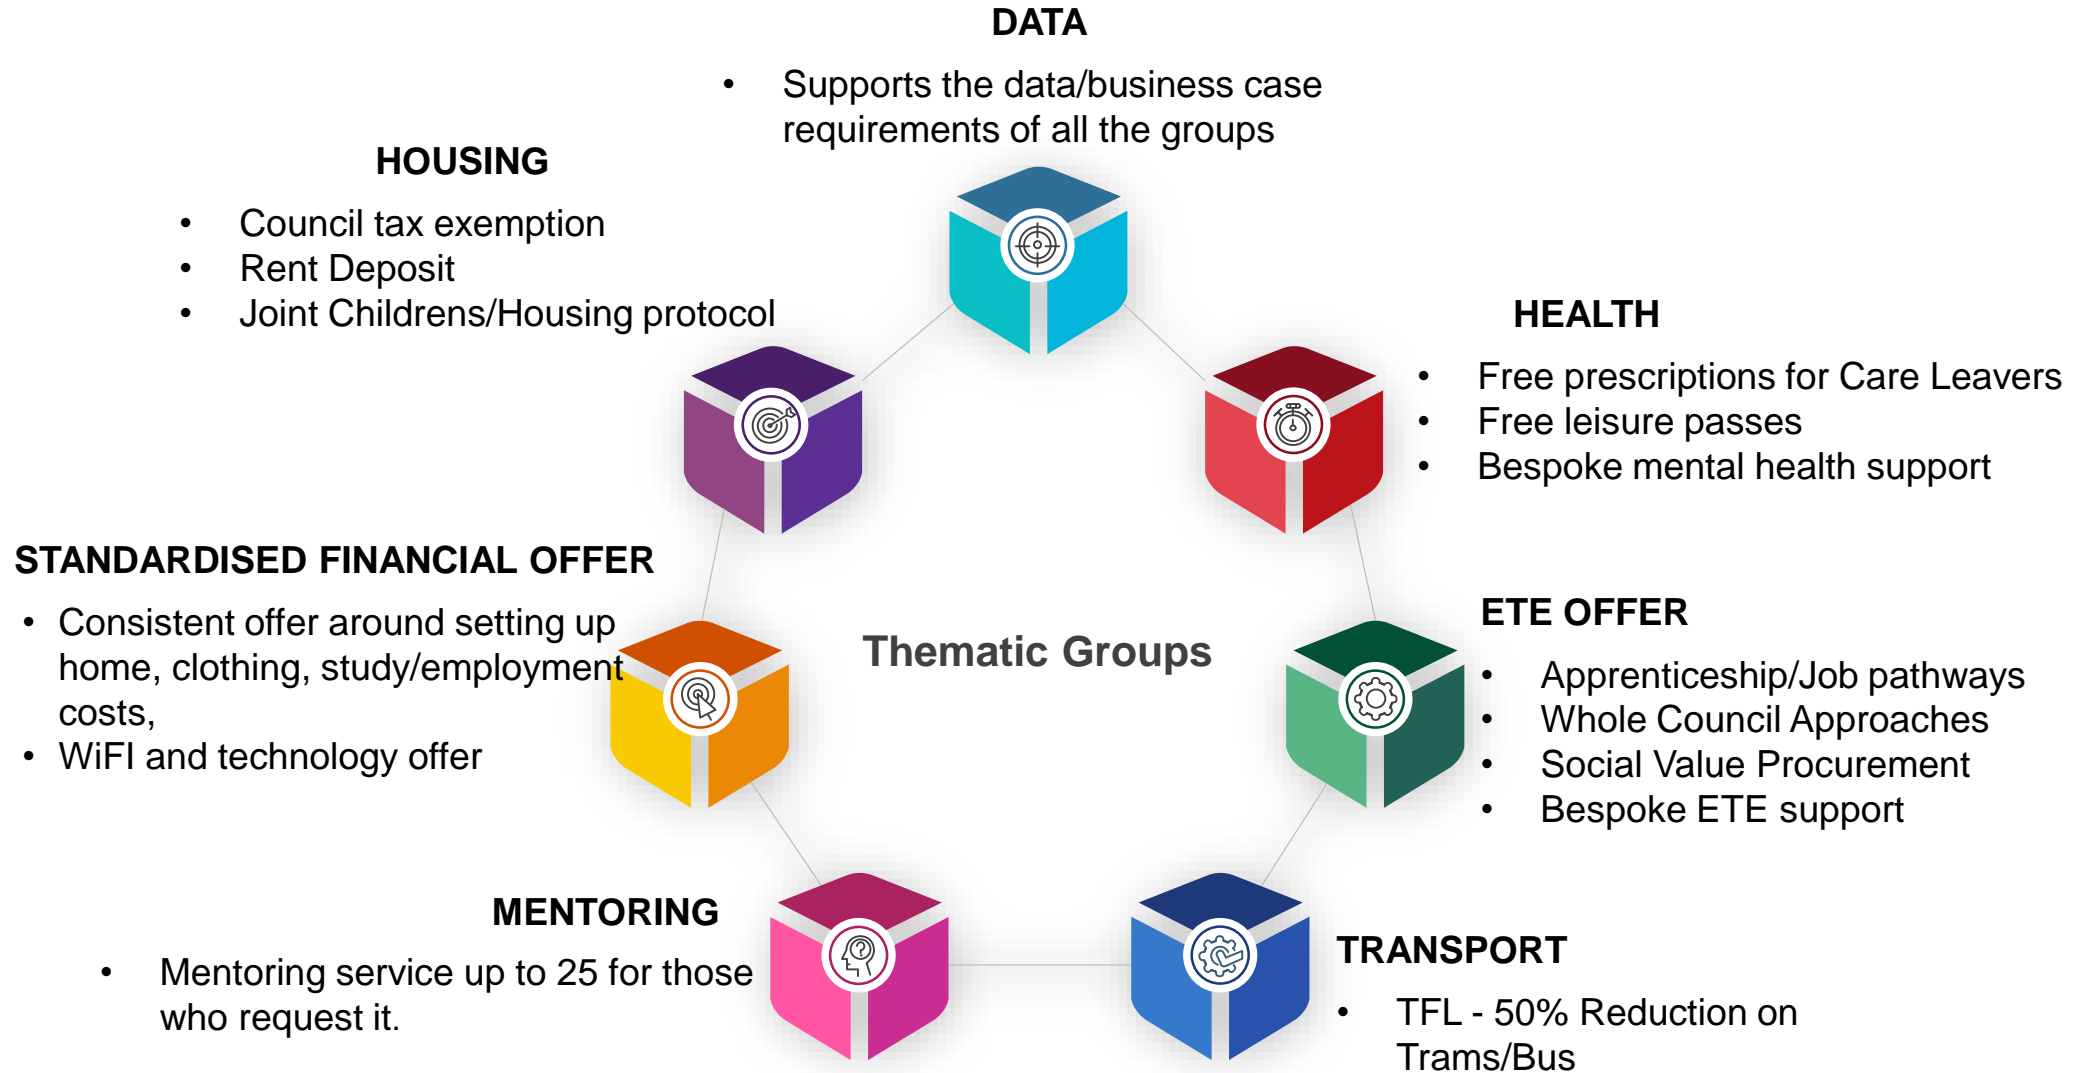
DATA

• Supports the data/business case requirements of all the groups

HOUSING

• Council tax exemption
• Rent Deposit
• Joint Childrens/Housing protocol

HEALTH

• Free prescriptions for Care Leavers
• Free leisure passes
• Bespoke mental health support

STANDARDISED FINANCIAL OFFER

• Consistent offer around setting up home, clothing, study/employment costs,
• WiFI and technology offer

Thematic Groups

ETE OFFER

• Apprenticeship/Job pathways
• Whole Council Approaches
• Social Value Procurement
• Bespoke ETE support

MENTORING

• Mentoring service up to 25 for those who request it.

TRANSPORT

• TFL - 50% Reduction on Trams/Bus